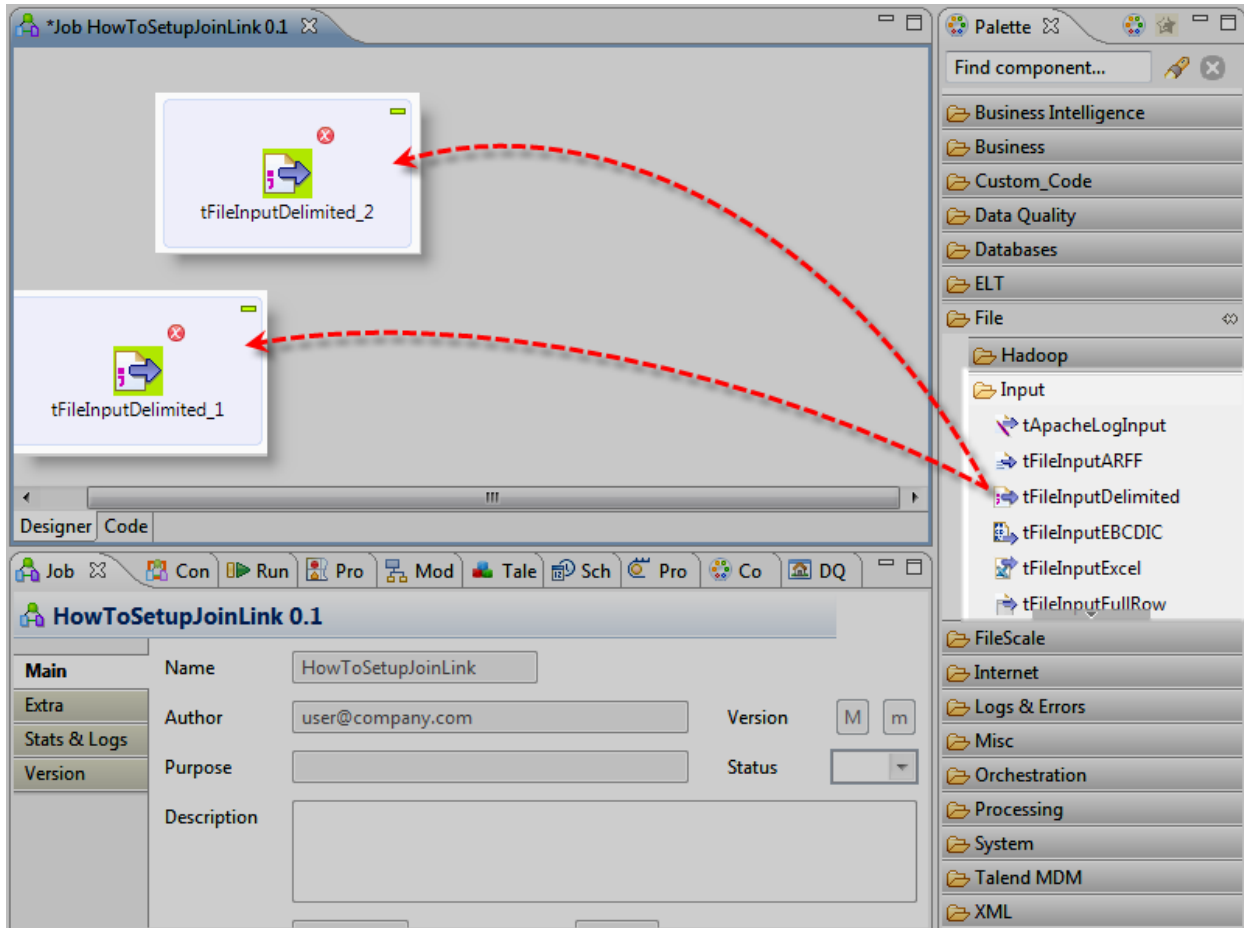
*Job HowToSetupJoinLink 0.1

tFileInputDelimited_2

tFileInputDelimited_1

Designer Code

Palette

Find component...

Business Intelligence
Business
Custom_Code
Data Quality
Databases
ELT
File
Hadoop
Input
tApacheLogInput
tFileInputARFF
tFileInputDelimited
tFileInputEBCDIC
tFileInputExcel
tFileInputFullRow
FileScale
Internet
Logs & Errors
Misc
Orchestration
Processing
System
Talend MDM
XML

Job | Con | Run | Pro | Mod | Tale | Sch | Pro | Co | DQ

HowToSetupJoinLink 0.1

Main
Extra
Stats & Logs
Version

Name HowToSetupJoinLink
Author user@company.com
Version M m
Purpose
Status
Description